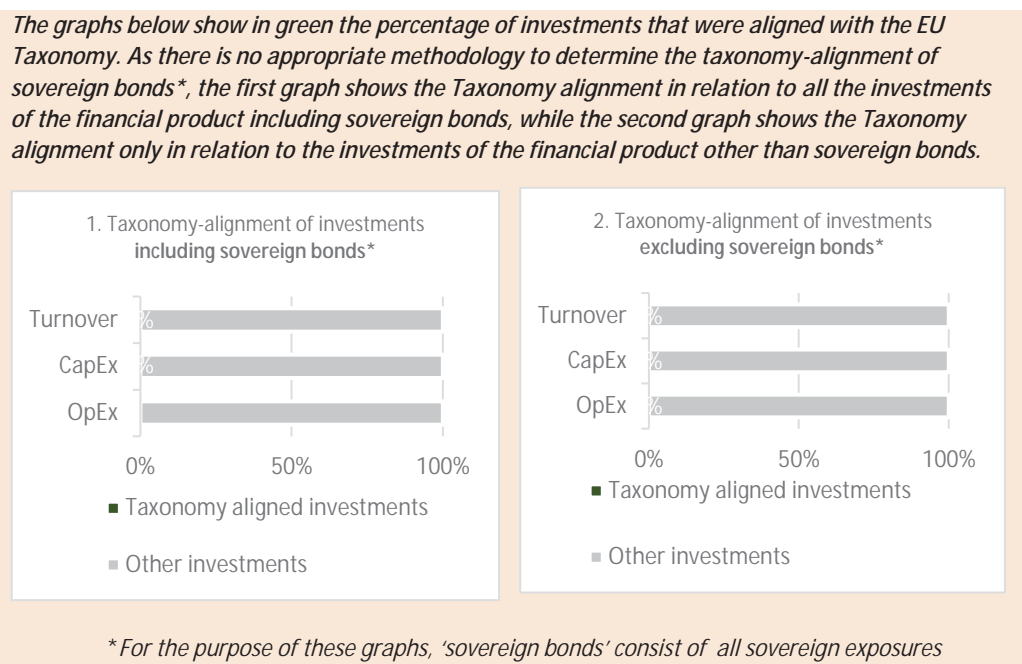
The graphs below show in green the percentage of investments that were aligned with the EU Taxonomy. As there is no appropriate methodology to determine the taxonomy-alignment of sovereign bonds*, the first graph shows the Taxonomy alignment in relation to all the investments of the financial product including sovereign bonds, while the second graph shows the Taxonomy alignment only in relation to the investments of the financial product other than sovereign bonds.

1. Taxonomy-alignment of investments **including sovereign bonds***

Turnover %
CapEx %
OpEx

0% 50% 100%

Taxonomy aligned investments

Other investments

2. Taxonomy-alignment of investments **excluding sovereign bonds***

Turnover %
CapEx %
OpEx %

0% 50% 100%

Taxonomy aligned investments

Other investments

*For the purpose of these graphs, 'sovereign bonds' consist of all sovereign exposures